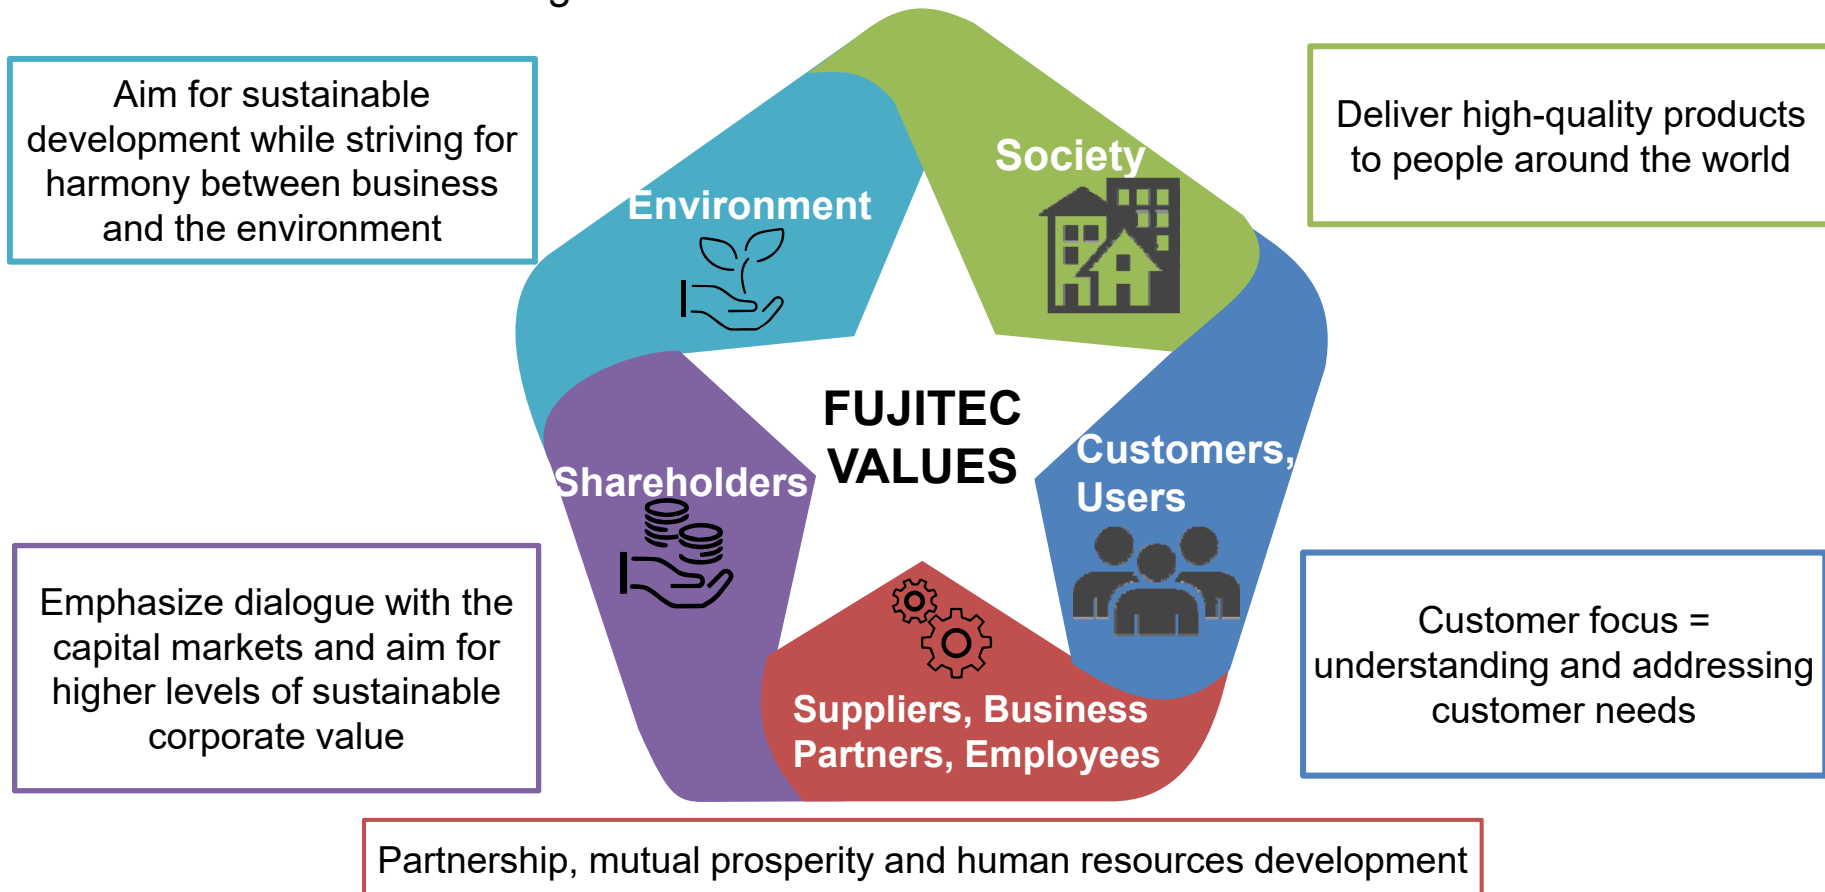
Aim for sustainable development while striving for harmony between business and the environment

Deliver high-quality products to people around the world

Environment

Society

FUJITEC VALUES

Shareholders

Customers, Users

Suppliers, Business Partners, Employees

Emphasize dialogue with the capital markets and aim for higher levels of sustainable corporate value

Customer focus = understanding and addressing customer needs

Partnership, mutual prosperity and human resources development